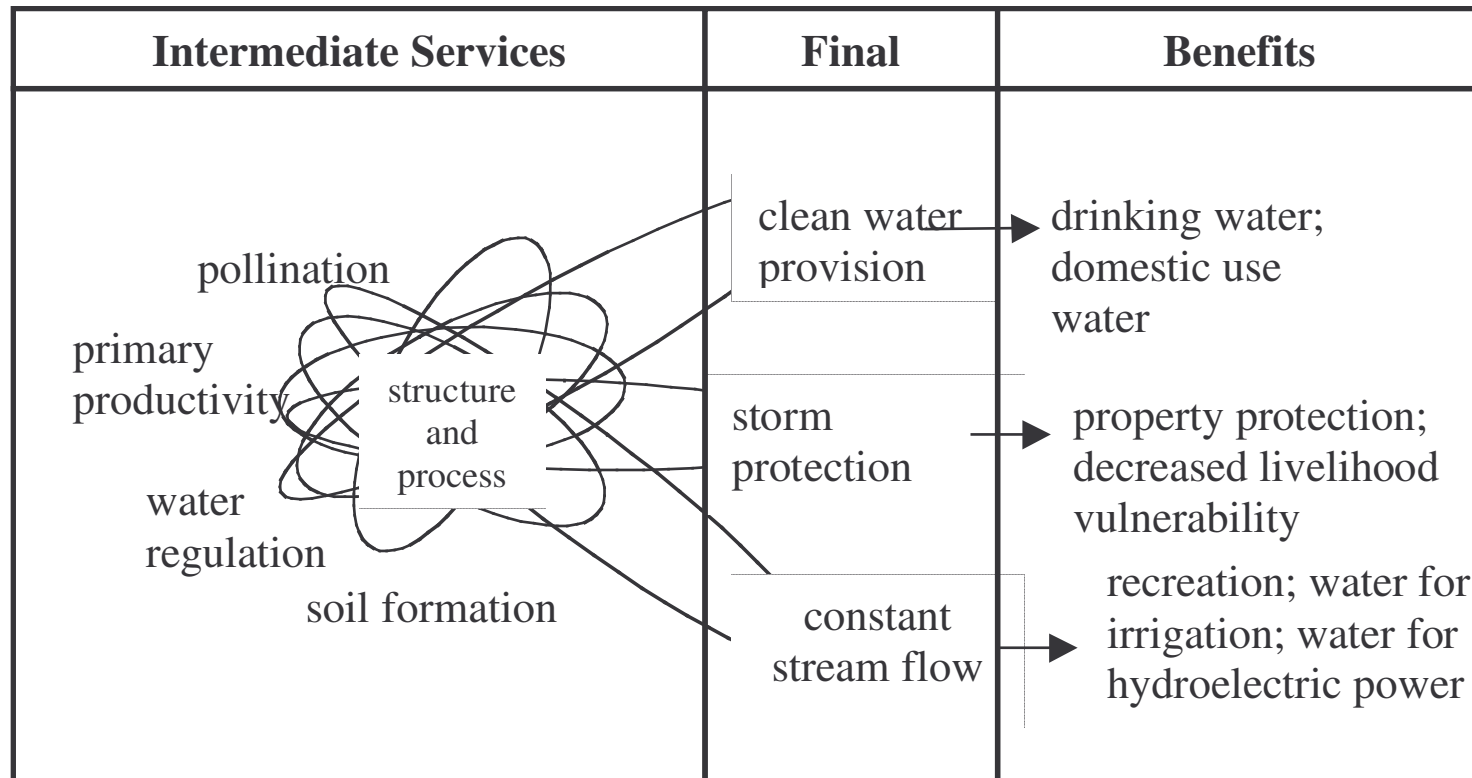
| Intermediate Services | Final | Benefits |
|---|---|---|
| pollination<br>primary productivity<br>structure and process<br>water regulation<br>soil formation | clean water provision<br>storm protection<br>constant stream flow | drinking water; domestic use water<br>property protection; decreased livelihood vulnerability<br>recreation; water for irrigation; water for hydroelectric power |